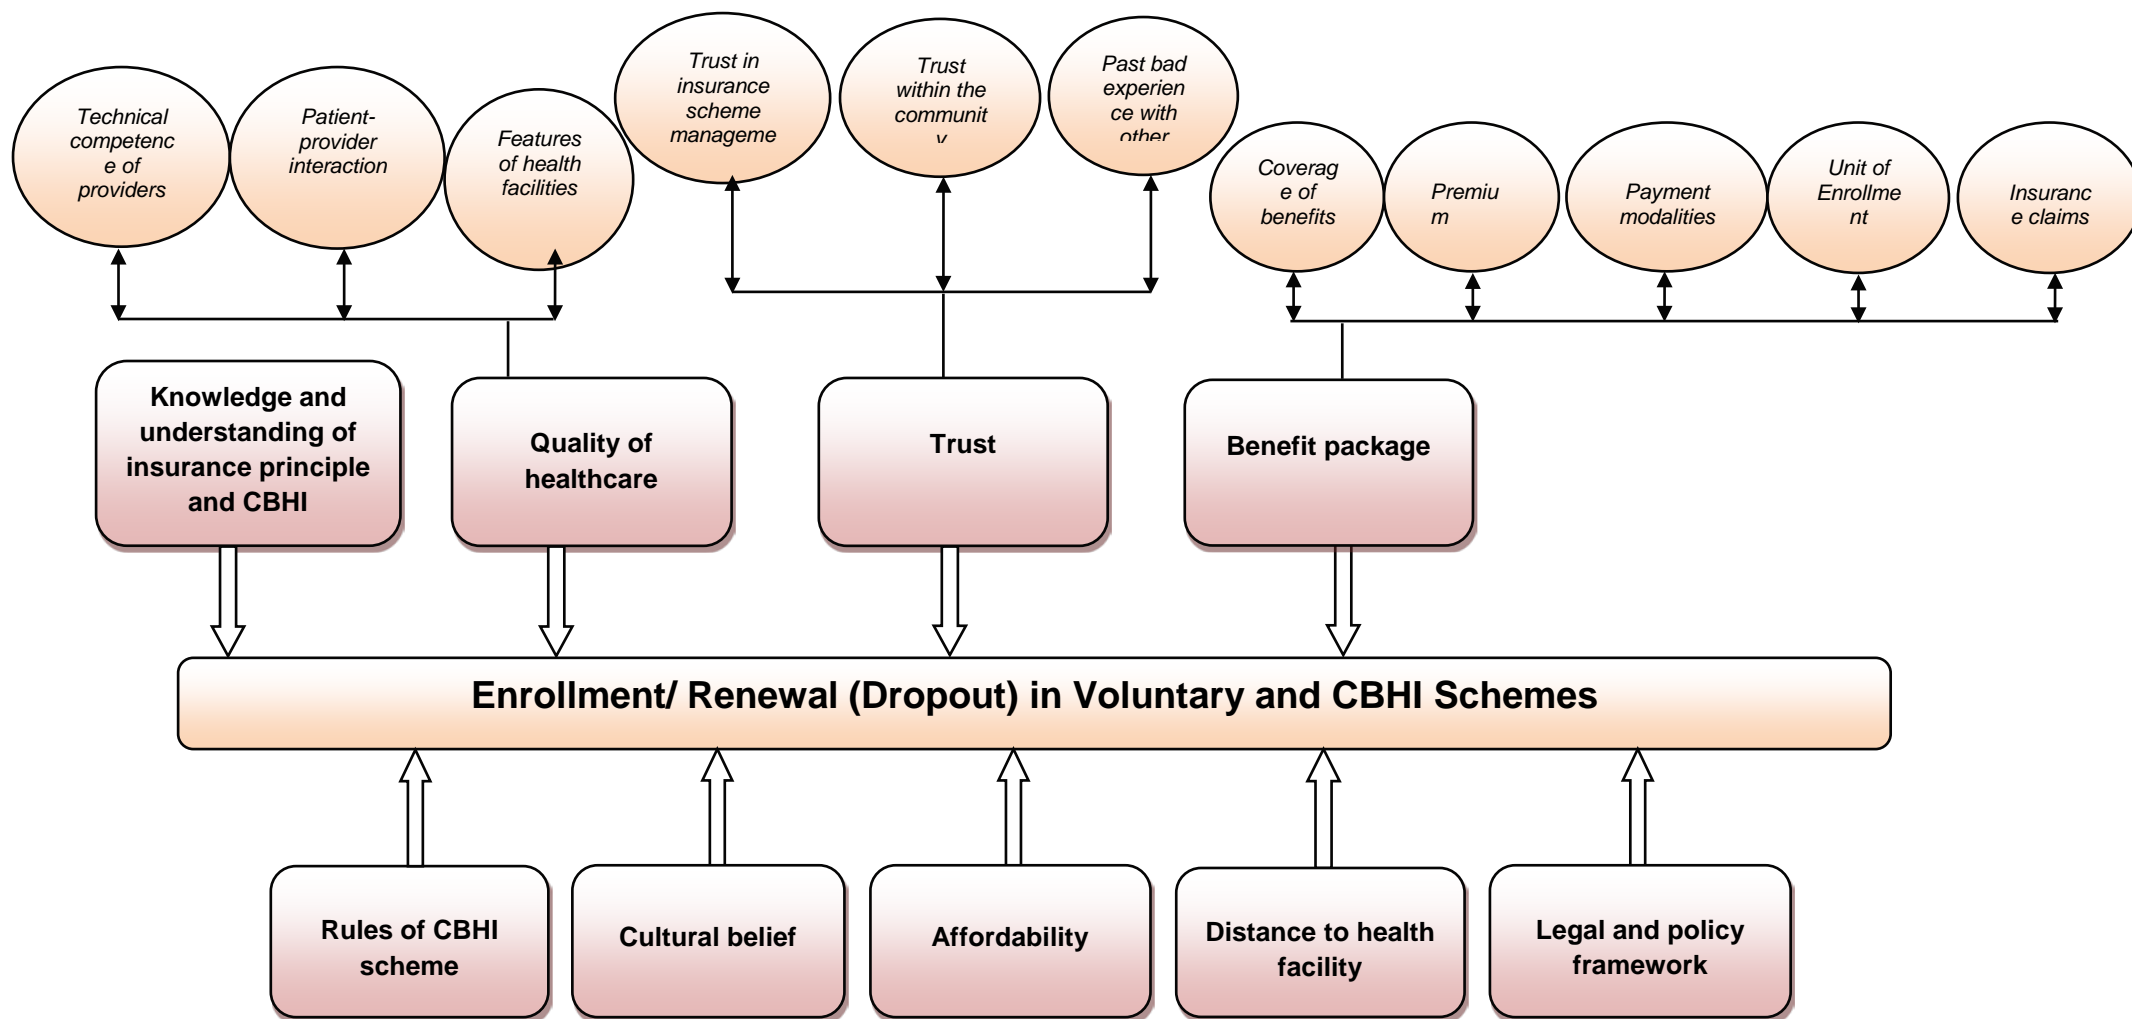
Technical competence of providers

Patient-provider interaction

Features of health facilities

Trust in insurance scheme manageme

Trust within the communit
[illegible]

Past bad experience with other

Coverage of benefits

Premium

Payment modalities

Unit of Enrollment

Insurance claims

Knowledge and understanding of insurance principle and CBHI

Quality of healthcare

Trust

Benefit package

Enrollment/ Renewal (Dropout) in Voluntary and CBHI Schemes

Rules of CBHI scheme

Cultural belief

Affordability

Distance to health facility

Legal and policy framework